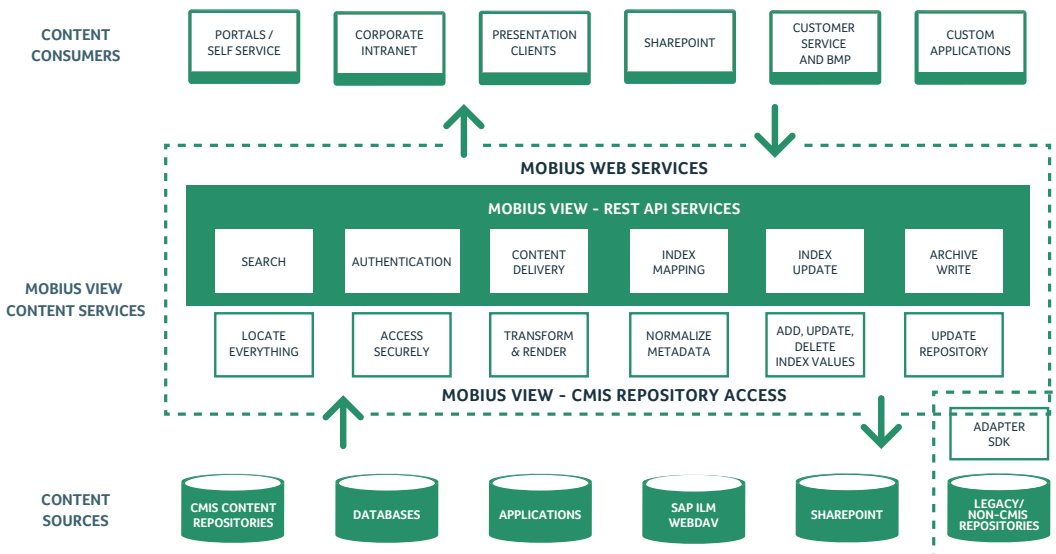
CONTENT CONSUMERS

PORTALS / SELF SERVICE

CORPORATE INTRANET

PRESENTATION CLIENTS

SHAREPOINT

CUSTOMER SERVICE AND BMP

CUSTOM APPLICATIONS

MOBIUS WEB SERVICES

MOBIUS VIEW - REST API SERVICES

MOBIUS VIEW CONTENT SERVICES

SEARCH

AUTHENTICATION

CONTENT DELIVERY

INDEX MAPPING

INDEX UPDATE

ARCHIVE WRITE

LOCATE EVERYTHING

ACCESS SECURELY

TRANSFORM & RENDER

NORMALIZE METADATA

ADD, UPDATE, DELETE INDEX VALUES

UPDATE REPOSITORY

MOBIUS VIEW - CMIS REPOSITORY ACCESS

ADAPTER SDK

CONTENT SOURCES

CMIS CONTENT REPOSITORIES

DATABASES

APPLICATIONS

SAP ILM WEBDAV

SHAREPOINT

LEGACY/ NON-CMIS REPOSITORIES